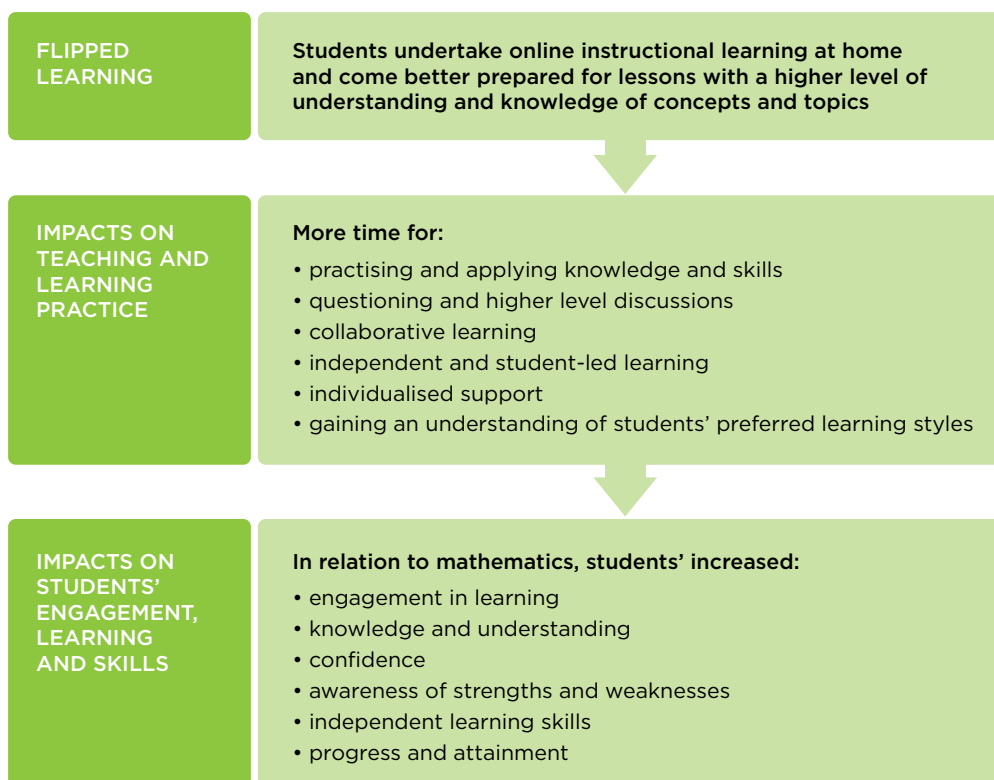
FLIPPED LEARNING

Students undertake online instructional learning at home and come better prepared for lessons with a higher level of understanding and knowledge of concepts and topics

IMPACTS ON TEACHING AND LEARNING PRACTICE

More time for:

• practising and applying knowledge and skills
• questioning and higher level discussions
• collaborative learning
• independent and student-led learning
• individualised support
• gaining an understanding of students' preferred learning styles

IMPACTS ON STUDENTS' ENGAGEMENT, LEARNING AND SKILLS

In relation to mathematics, students' increased:

• engagement in learning
• knowledge and understanding
• confidence
• awareness of strengths and weaknesses
• independent learning skills
• progress and attainment